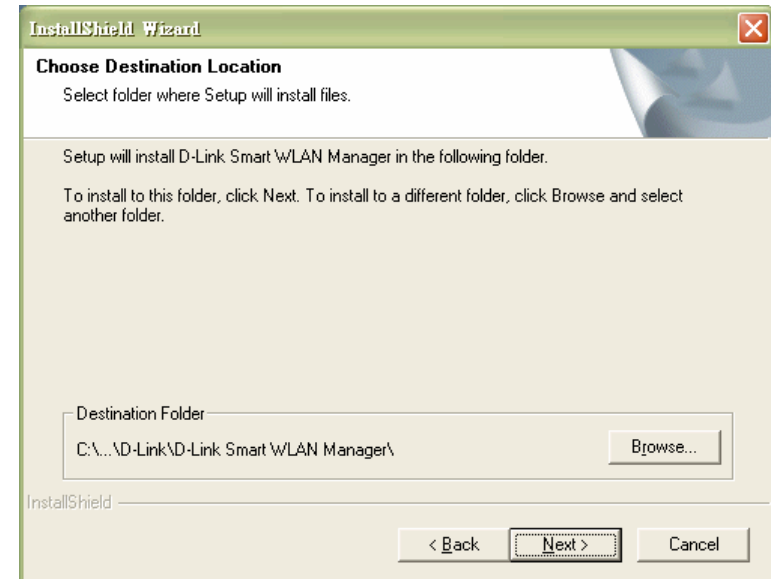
InstallShield Wizard

Choose Destination Location

Select folder where Setup will install files.

Setup will install D-Link Smart WLAN Manager in the following folder.

To install to this folder, click Next. To install to a different folder, click Browse and select another folder.

Destination Folder

C:\...\D-Link\D-Link Smart WLAN Manager\

Browse...

InstallShield

< Back

Next >

Cancel